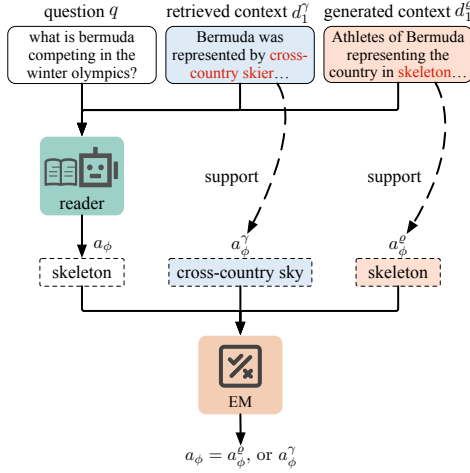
question $q$

what is bermuda competing in the winter olympics?

retrieved context $d_1^\gamma$

Bermuda was represented by cross-country skier…

generated context $d_1^\varrho$

Athletes of Bermuda representing the country in skeleton…

reader

support

support

$a_\phi$

$a_\phi^\gamma$

$a_\phi^\varrho$

skeleton

cross-country sky

skeleton

EM

$a_\phi = a_\phi^\varrho$, or $a_\phi^\gamma$